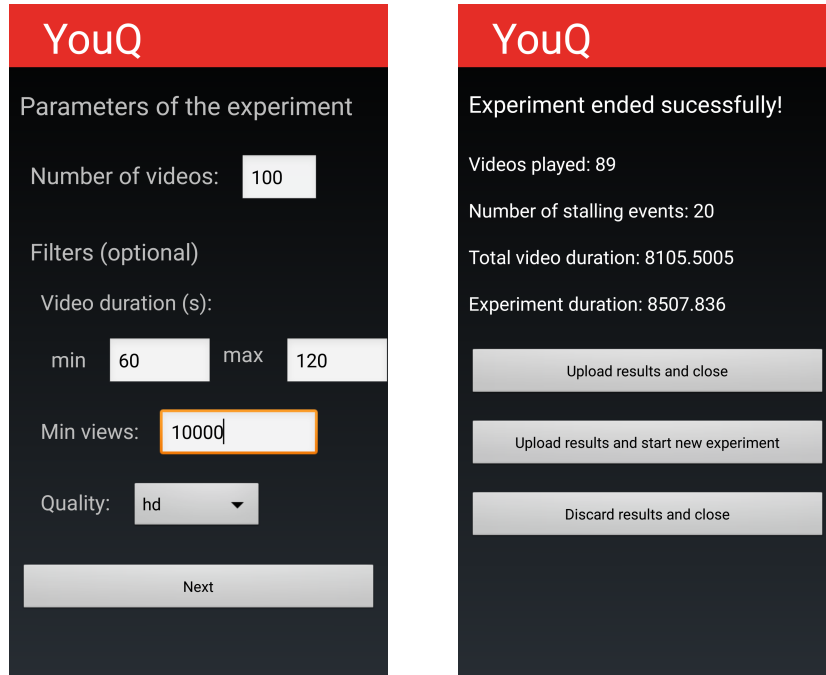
YouQ

Parameters of the experiment

Number of videos: 100

Filters (optional)

Video duration (s):

min 60 max 120

Min views: 10000

Quality: hd

Next

YouQ

Experiment ended sucessfully!

Videos played: 89

Number of stalling events: 20

Total video duration: 8105.5005

Experiment duration: 8507.836

Upload results and close

Upload results and start new experiment

Discard results and close